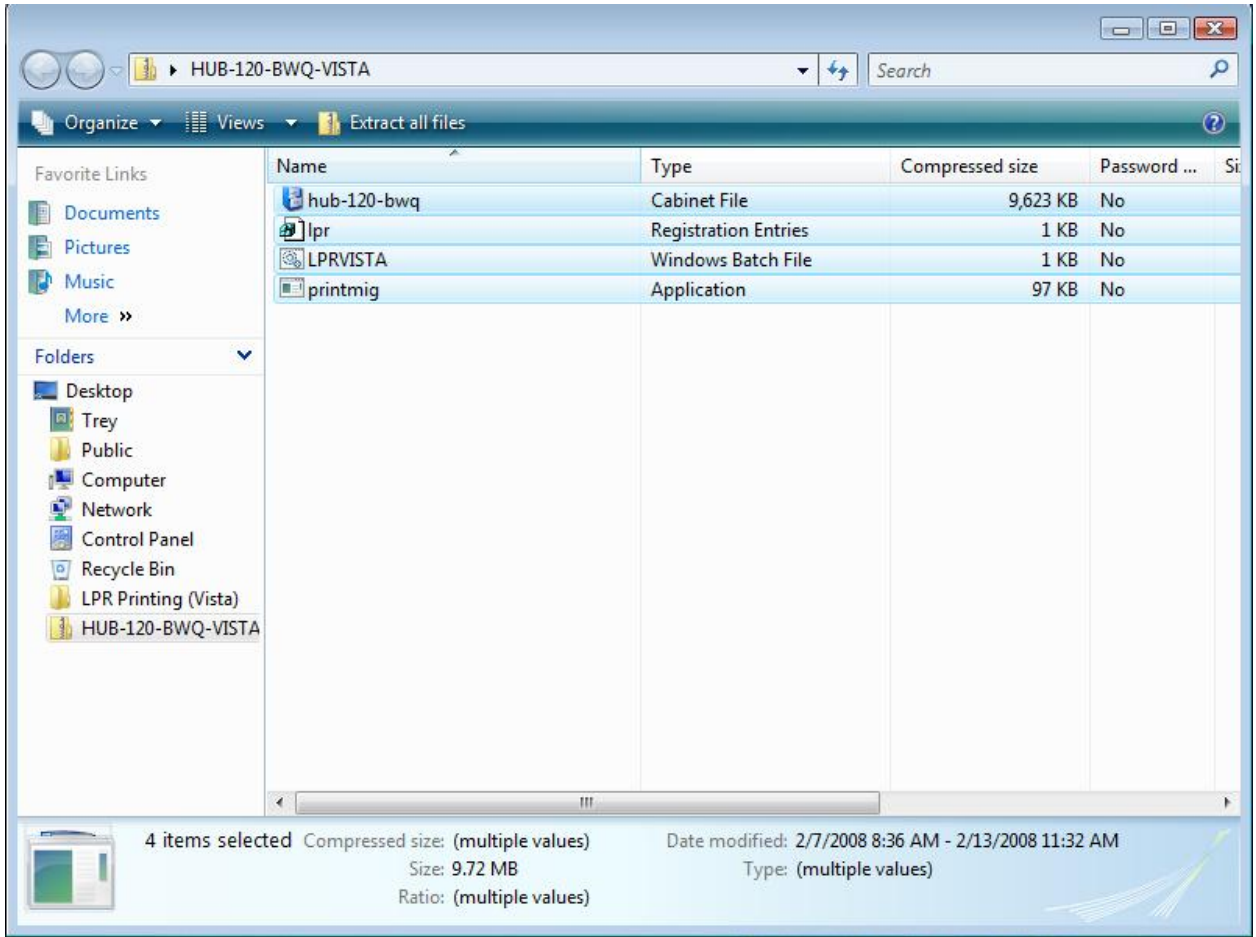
HUB-120-BWQ-VISTA

Search

Organize ▾ Views ▾ Extract all files

Favorite Links
Documents
Pictures
Music
More »

Folders
Desktop
Trey
Public
Computer
Network
Control Panel
Recycle Bin
LPR Printing (Vista)
HUB-120-BWQ-VISTA

| Name | Type | Compressed size | Password ... | Si |
|---|---|---|---|---|
| hub-120-bwq | Cabinet File | 9,623 KB | No | |
| lpr | Registration Entries | 1 KB | No | |
| LPRVISTA | Windows Batch File | 1 KB | No | |
| printmig | Application | 97 KB | No | |

4 items selected Compressed size: (multiple values)
Size: 9.72 MB
Ratio: (multiple values)
Date modified: 2/7/2008 8:36 AM - 2/13/2008 11:32 AM
Type: (multiple values)